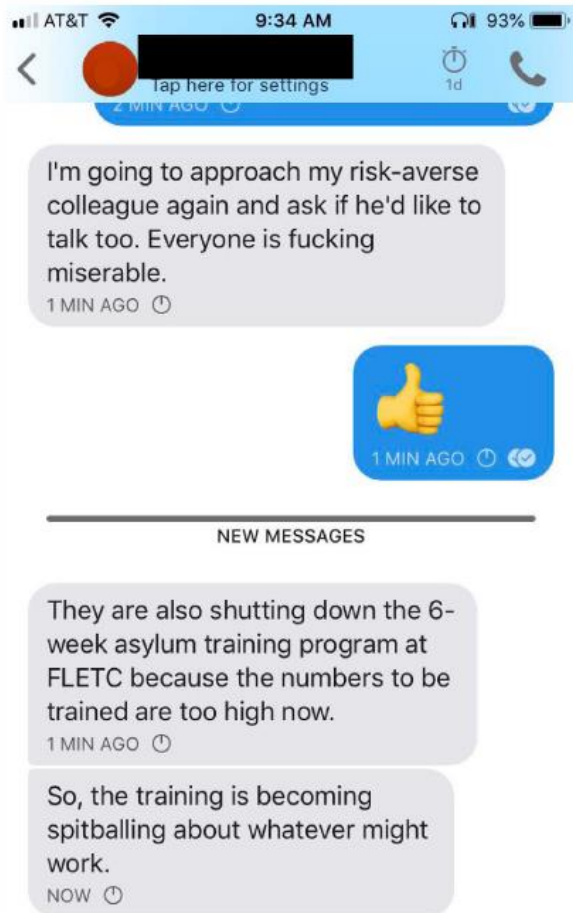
AT&T 9:34 AM 93%

Tap here for settings

1d

2 MIN AGO

I'm going to approach my risk-averse colleague again and ask if he'd like to talk too. Everyone is fucking miserable.

1 MIN AGO

👍

1 MIN AGO

NEW MESSAGES

They are also shutting down the 6-week asylum training program at FLETC because the numbers to be trained are too high now.

1 MIN AGO

So, the training is becoming spitballing about whatever might work.

NOW